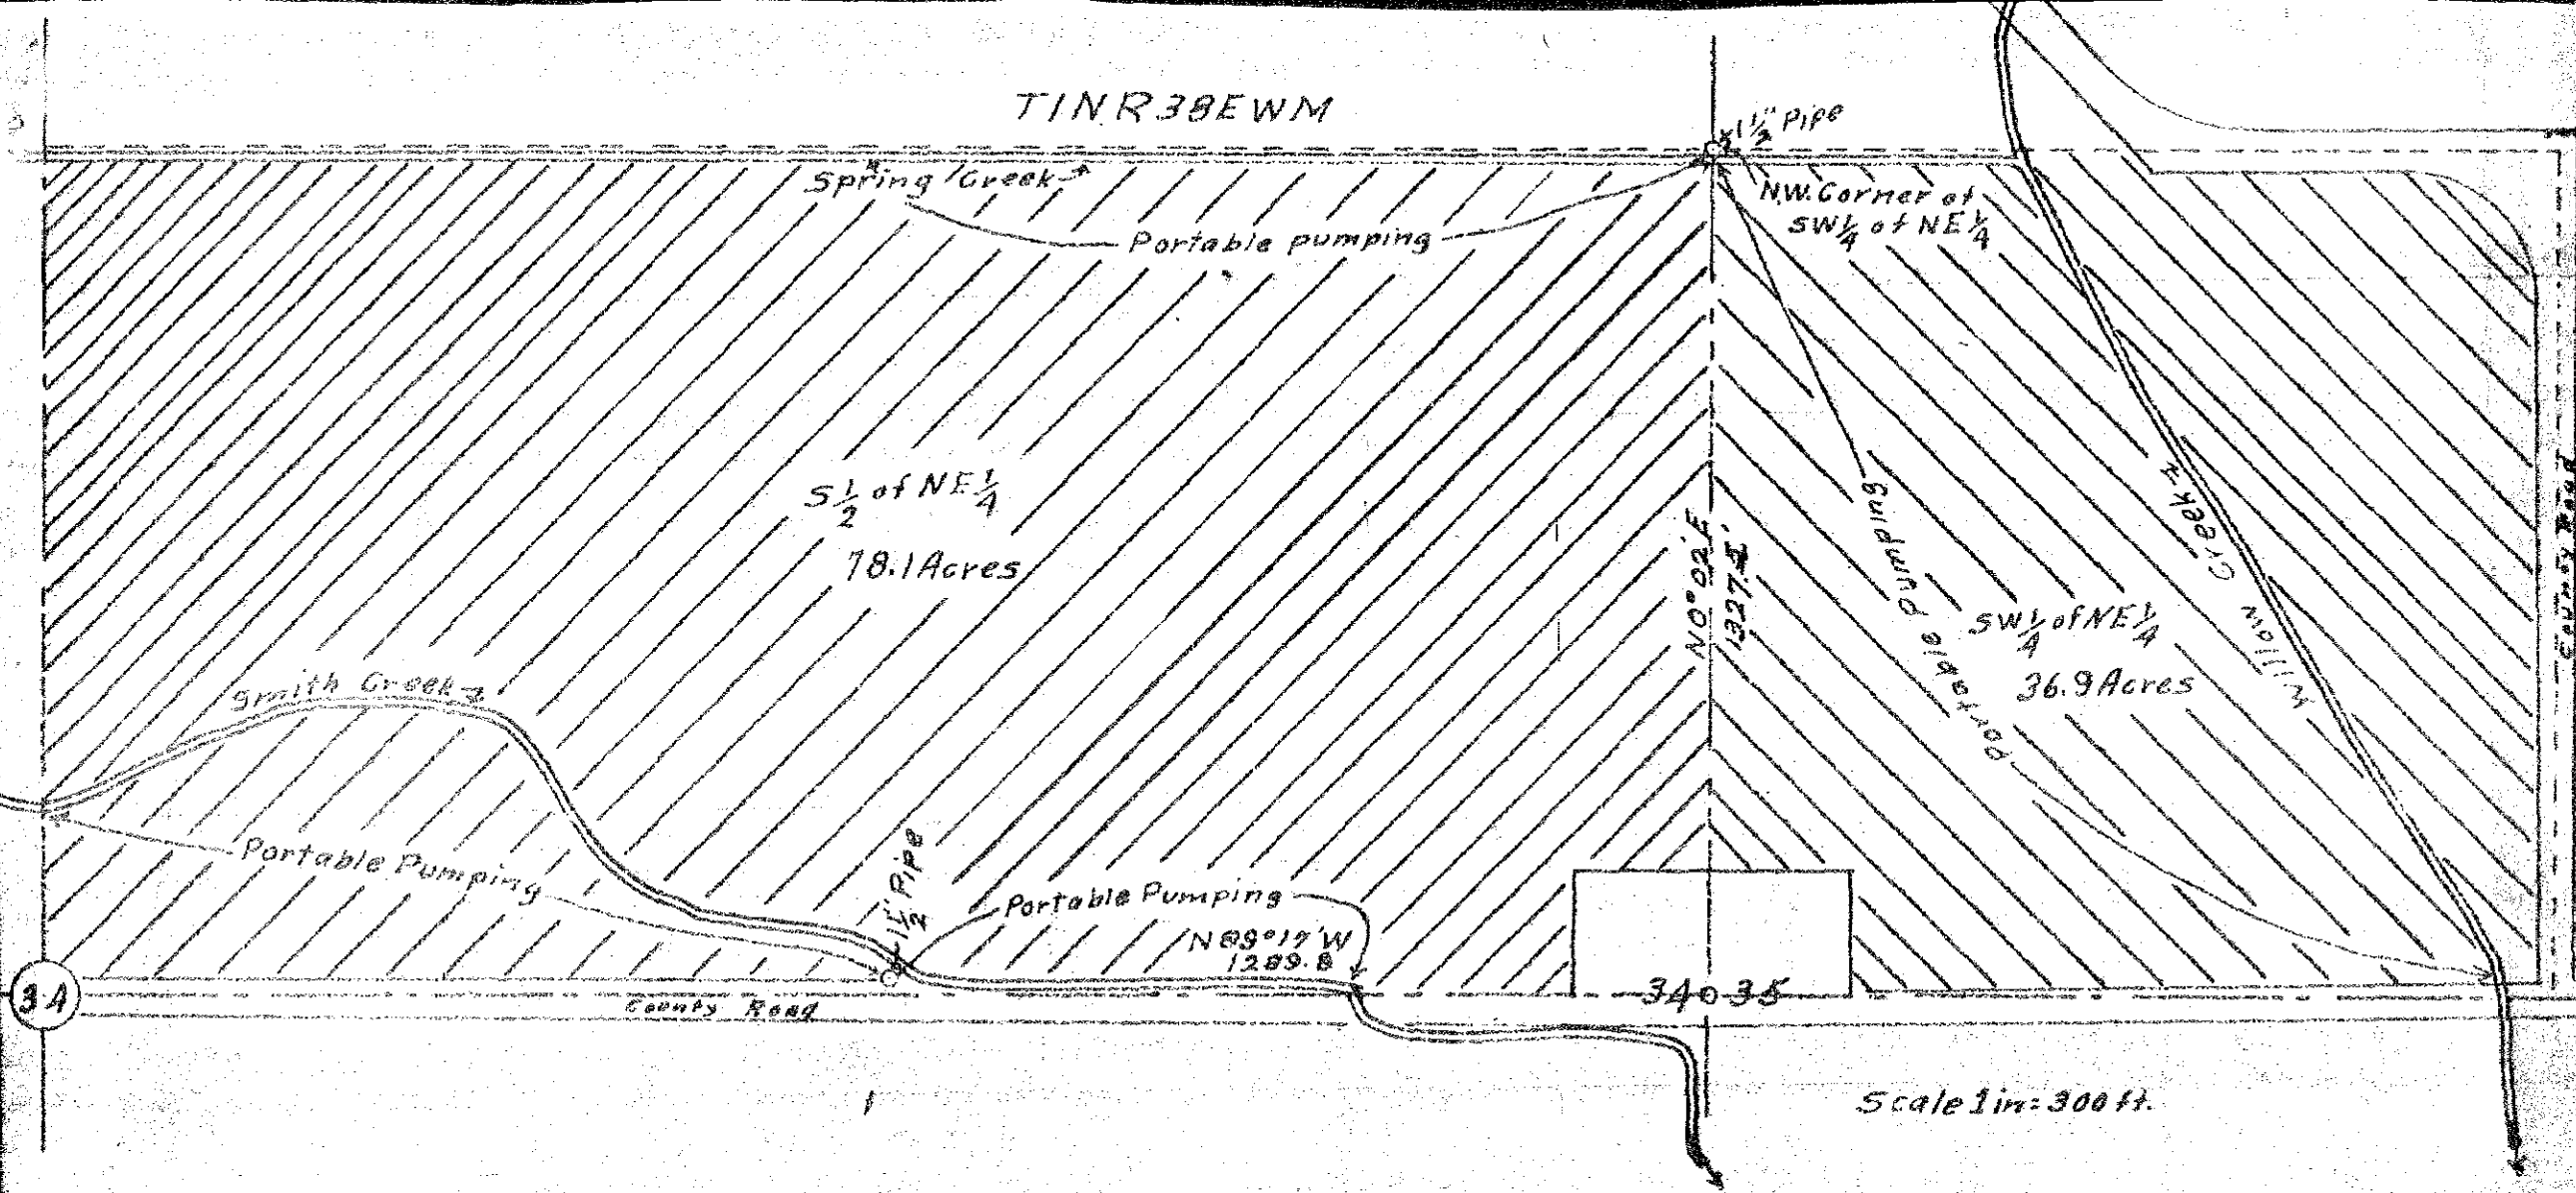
T1N R38EWM

$1\frac{1}{2}$" Pipe

Spring Creek

N.W. Corner of $SW\frac{1}{4}$ of $NE\frac{1}{4}$

Portable pumping

$S\frac{1}{2}$ of $NE\frac{1}{4}$

78.1 Acres

N0°02'E

1327.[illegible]

Portable Pumping

$SW\frac{1}{4}$ of $NE\frac{1}{4}$

36.9 Acres

Willow Creek

County Road

Smith Creek

Portable Pumping

$1\frac{1}{2}$" Pipe

Portable Pumping

N89°17'W

1289.8

34

County Road

34 35

Scale 1in: 300 ft.